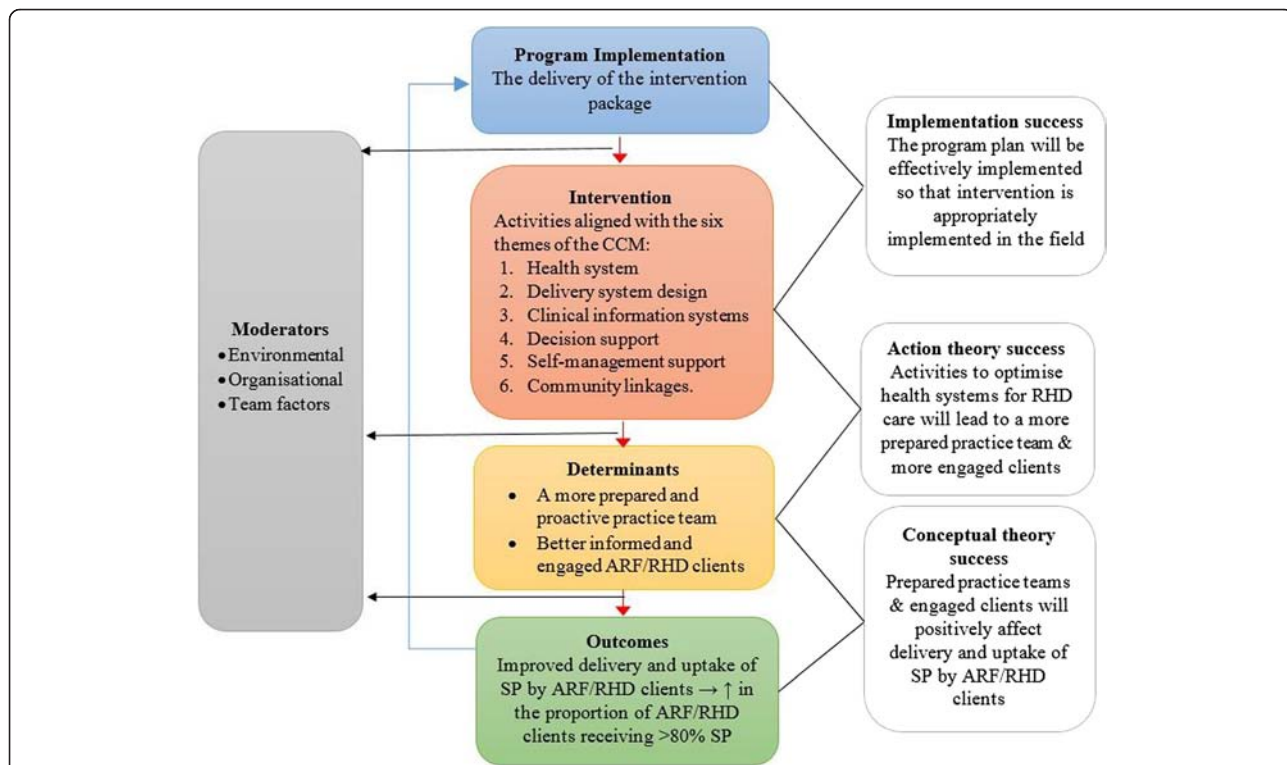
**Program Implementation**
The delivery of the intervention package

**Intervention**
Activities aligned with the six themes of the CCM:
1. Health system
2. Delivery system design
3. Clinical information systems
4. Decision support
5. Self-management support
6. Community linkages.

**Determinants**
- A more prepared and proactive practice team
- Better informed and engaged ARF/RHD clients

**Outcomes**
Improved delivery and uptake of SP by ARF/RHD clients → ↑ in the proportion of ARF/RHD clients receiving >80% SP

**Moderators**
- Environmental
- Organisational
- Team factors

**Implementation success**
The program plan will be effectively implemented so that intervention is appropriately implemented in the field

**Action theory success**
Activities to optimise health systems for RHD care will lead to a more prepared practice team & more engaged clients

**Conceptual theory success**
Prepared practice teams & engaged clients will positively affect delivery and uptake of SP by ARF/RHD clients